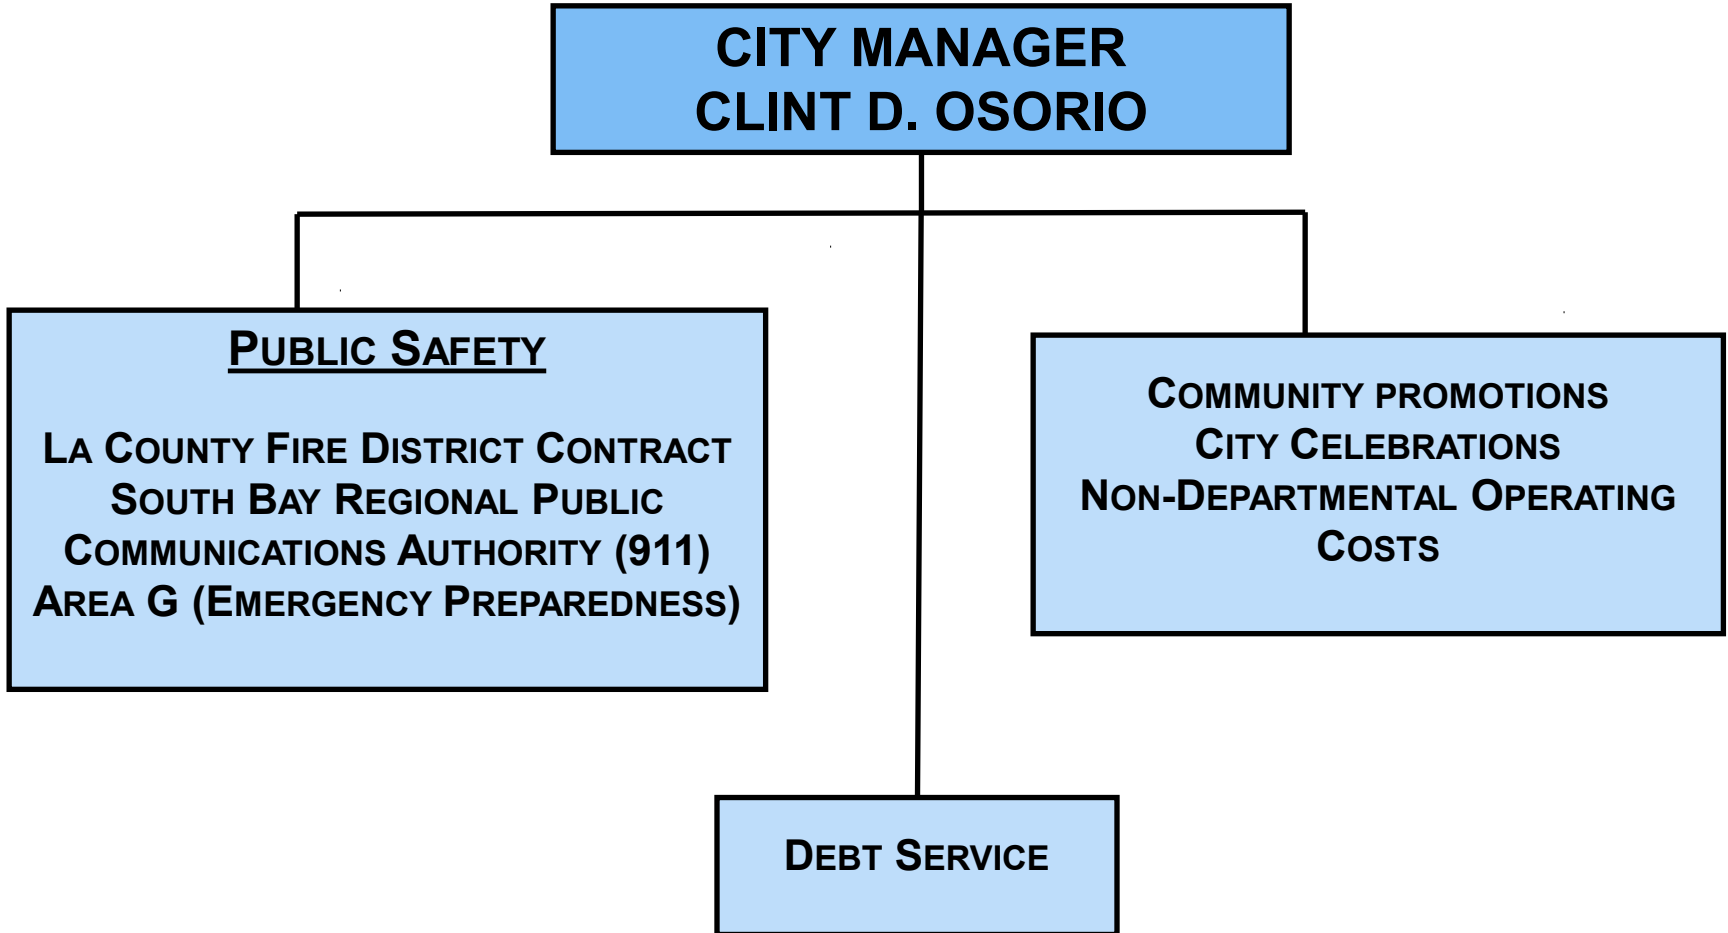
CITY MANAGER
CLINT D. OSORIO

PUBLIC SAFETY

LA COUNTY FIRE DISTRICT CONTRACT
SOUTH BAY REGIONAL PUBLIC COMMUNICATIONS AUTHORITY (911)
AREA G (EMERGENCY PREPAREDNESS)

COMMUNITY PROMOTIONS
CITY CELEBRATIONS
NON-DEPARTMENTAL OPERATING COSTS

DEBT SERVICE